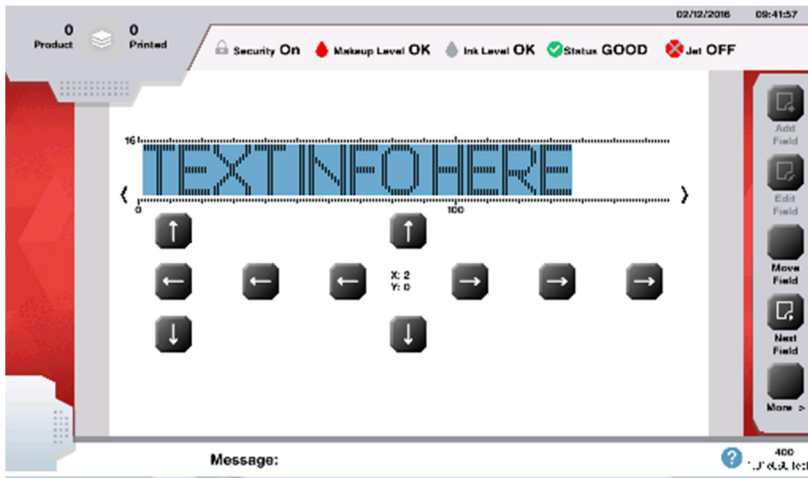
02/12/2016 09:41:57

0
Product

0
Printed

Security On Makeup Level OK Ink Level OK Status GOOD Jet OFF

16

TEXT INFO HERE

0 100

X: 2
Y: 0

Add Field

Edit Field

Move Field

Next Field

More >

Message:

400
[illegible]